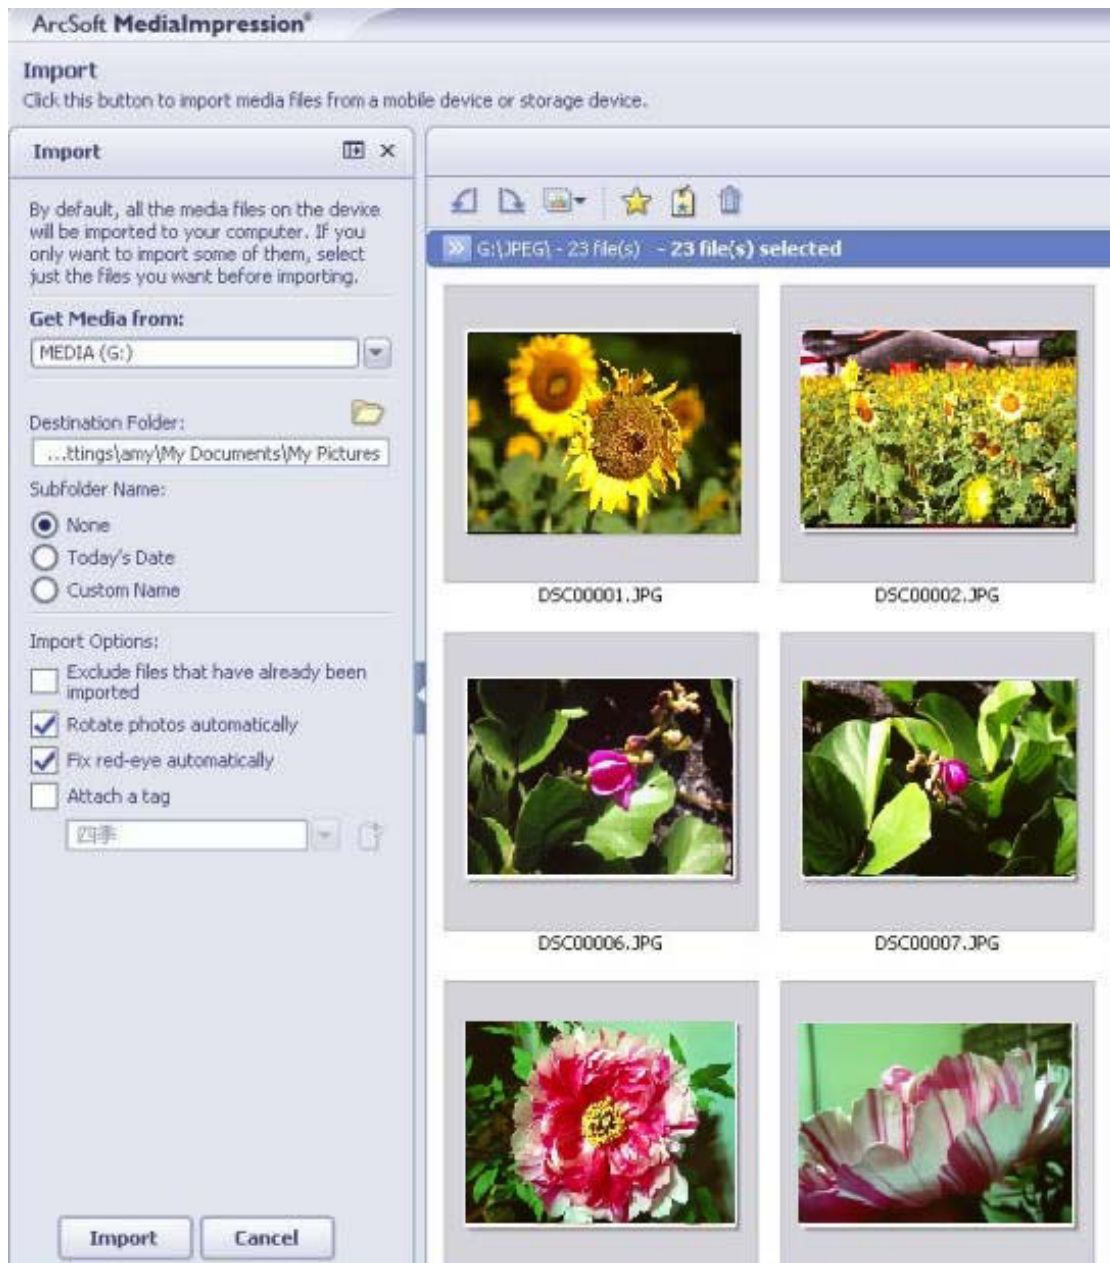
ArcSoft MediaImpression®

Import

Click this button to import media files from a mobile device or storage device.

Import

By default, all the media files on the device will be imported to your computer. If you only want to import some of them, select just the files you want before importing.

Get Media from:

MEDIA (G:)

Destination Folder:

...ttings\amy\My Documents\My Pictures

Subfolder Name:

None

Today's Date

Custom Name

Import Options:

Exclude files that have already been imported

Rotate photos automatically

Fix red-eye automatically

Attach a tag

四季

Import

Cancel

G:\JPEG\ - 23 file(s) - 23 file(s) selected

DSC00001.JPG

DSC00002.JPG

DSC00006.JPG

DSC00007.JPG